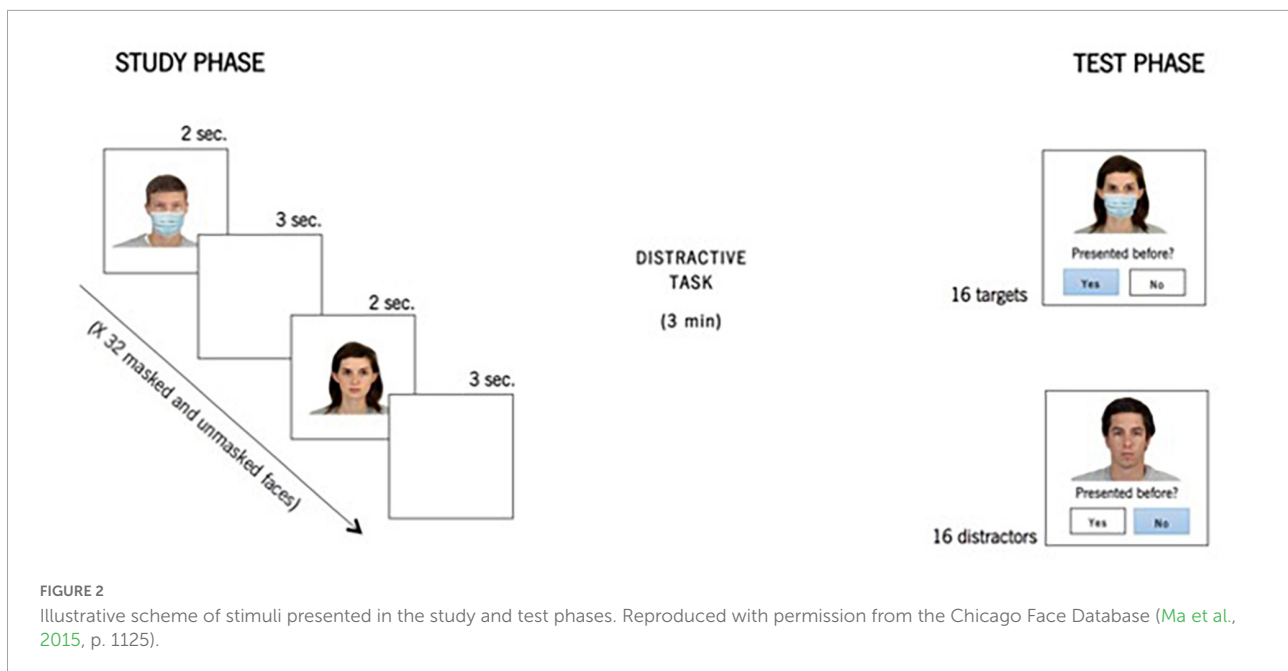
STUDY PHASE

TEST PHASE

2 sec.

3 sec.

2 sec.

3 sec.

(X 32 masked and unmasked faces)

DISTRACTIVE TASK

(3 min)

Presented before?

Yes

No

16 targets

Presented before?

Yes

No

16 distractors

FIGURE 2

Illustrative scheme of stimuli presented in the study and test phases. Reproduced with permission from the Chicago Face Database (Ma et al., 2015, p. 1125).